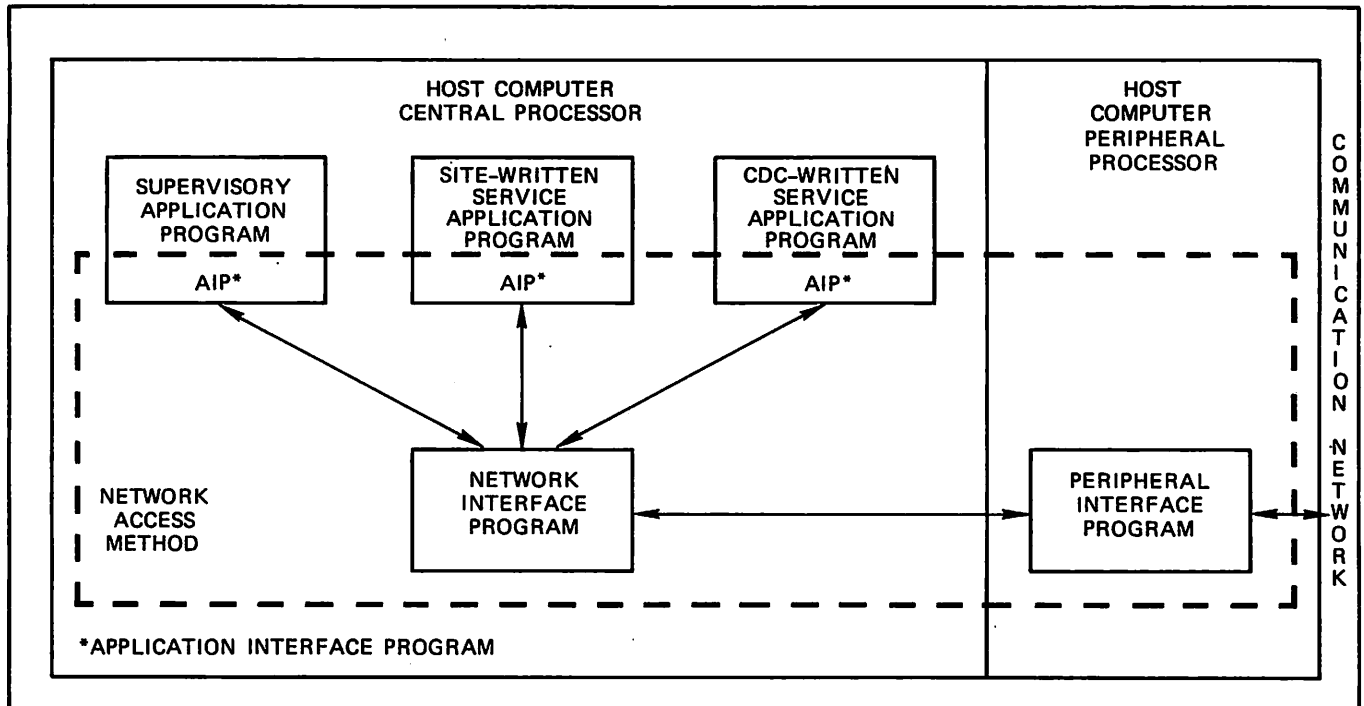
HOST COMPUTER CENTRAL PROCESSOR

HOST COMPUTER PERIPHERAL PROCESSOR

COMMUNICATION NETWORK

SUPERVISORY APPLICATION PROGRAM

AIP*

SITE-WRITTEN SERVICE APPLICATION PROGRAM

AIP*

CDC-WRITTEN SERVICE APPLICATION PROGRAM

AIP*

NETWORK ACCESS METHOD

NETWORK INTERFACE PROGRAM

PERIPHERAL INTERFACE PROGRAM

*APPLICATION INTERFACE PROGRAM